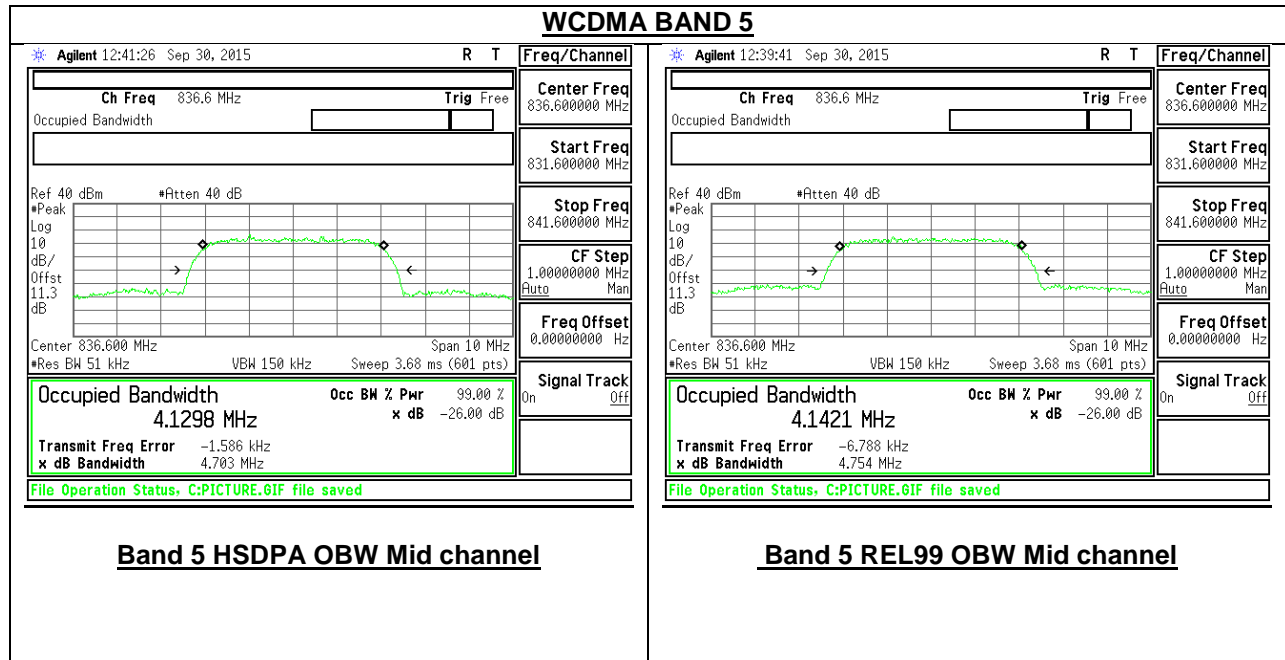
**WCDMA BAND 5**

Agilent 12:41:26 Sep 30, 2015 R T

Freq/Channel

Ch Freq 836.6 MHz Trig Free
Occupied Bandwidth

Center Freq
836.600000 MHz

Start Freq
831.600000 MHz

Ref 40 dBm #Atten 40 dB
#Peak
Log
10
dB/
Offst
11.3
dB

Stop Freq
841.600000 MHz

CF Step
1.00000000 MHz
Auto Man

Center 836.600 MHz Span 10 MHz
#Res BW 51 kHz VBW 150 kHz Sweep 3.68 ms (601 pts)

Freq Offset
0.00000000 Hz

Occupied Bandwidth
4.1298 MHz
Occ BW % Pwr 99.00 %
x dB -26.00 dB

Transmit Freq Error -1.586 kHz
x dB Bandwidth 4.703 MHz

Signal Track
On Off

File Operation Status, C:PICTURE.GIF file saved

Agilent 12:39:41 Sep 30, 2015 R T

Freq/Channel

Ch Freq 836.6 MHz Trig Free
Occupied Bandwidth

Center Freq
836.600000 MHz

Start Freq
831.600000 MHz

Ref 40 dBm #Atten 40 dB
#Peak
Log
10
dB/
Offst
11.3
dB

Stop Freq
841.600000 MHz

CF Step
1.00000000 MHz
Auto Man

Center 836.600 MHz Span 10 MHz
#Res BW 51 kHz VBW 150 kHz Sweep 3.68 ms (601 pts)

Freq Offset
0.00000000 Hz

Occupied Bandwidth
4.1421 MHz
Occ BW % Pwr 99.00 %
x dB -26.00 dB

Transmit Freq Error -6.788 kHz
x dB Bandwidth 4.754 MHz

Signal Track
On Off

File Operation Status, C:PICTURE.GIF file saved

**Band 5 HSDPA OBW Mid channel**

**Band 5 REL99 OBW Mid channel**